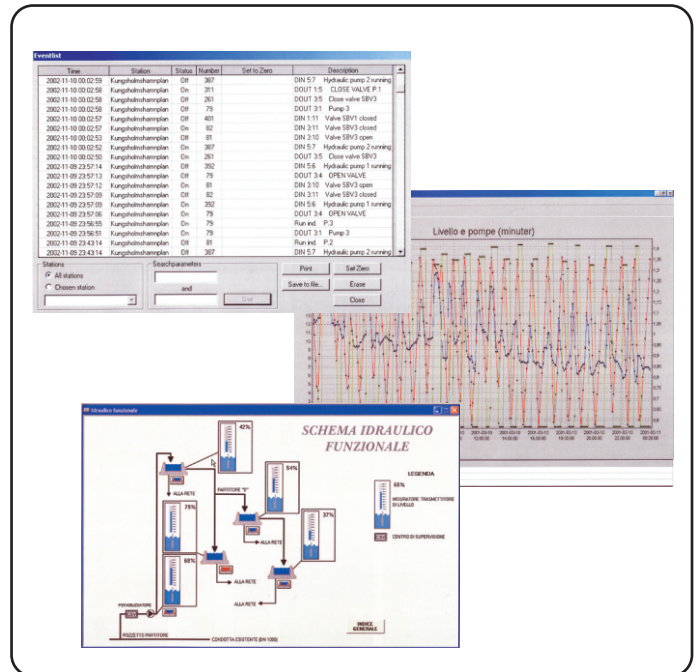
Eventlist

| Time | Station | Status | Number | Set to Zero | Description |
|---|---|---|---|---|---|
| 2002-11-10 00:02:59 | Kungsholmshamnplan | Off | 387 | | DIN 5:7 Hydraulic pump 2 running |
| 2002-11-10 00:02:58 | Kungsholmshamnplan | On | 311 | | DOUT 1:5 CLOSE VALVE P.1 |
| 2002-11-10 00:02:58 | Kungsholmshamnplan | Off | 261 | | DOUT 3:5 Close valve SBV3 |
| 2002-11-10 00:02:58 | Kungsholmshamnplan | On | 79 | | DOUT 3:1 Pump 3 |
| 2002-11-10 00:02:57 | Kungsholmshamnplan | Off | 401 | | DIN 1:11 Valve SBV1 closed |
| 2002-11-10 00:02:57 | Kungsholmshamnplan | On | 82 | | DIN 3:11 Valve SBV3 closed |
| 2002-11-10 00:02:53 | Kungsholmshamnplan | Off | 81 | | DIN 3:10 Valve SBV3 open |
| 2002-11-10 00:02:52 | Kungsholmshamnplan | On | 387 | | DIN 5:7 Hydraulic pump 2 running |
| 2002-11-10 00:02:50 | Kungsholmshamnplan | On | 261 | | DOUT 3:5 Close valve SBV3 |
| 2002-11-09 23:57:14 | Kungsholmshamnplan | Off | 392 | | DIN 5:6 Hydraulic pump 1 running |
| 2002-11-09 23:57:13 | Kungsholmshamnplan | Off | 79 | | DOUT 3:4 OPEN VALVE |
| 2002-11-09 23:57:12 | Kungsholmshamnplan | On | 81 | | DIN 3:10 Valve SBV3 open |
| 2002-11-09 23:57:09 | Kungsholmshamnplan | Off | 82 | | DIN 3:11 Valve SBV3 closed |
| 2002-11-09 23:57:09 | Kungsholmshamnplan | On | 392 | | DIN 5:6 Hydraulic pump 1 running |
| 2002-11-09 23:57:06 | Kungsholmshamnplan | On | 79 | | DOUT 3:4 OPEN VALVE |
| 2002-11-09 23:56:55 | Kungsholmshamnplan | Off | 79 | | Run ind. P.3 |
| 2002-11-09 23:56:51 | Kungsholmshamnplan | Off | 79 | | DOUT 3:1 Pump 3 |
| 2002-11-09 23:43:14 | Kungsholmshamnplan | Off | 81 | | Run ind. P.2 |
| 2002-11-09 23:43:14 | Kungsholmshamnplan | Off | 387 | | DIN 5:7 Hydraulic pump 2 running |

Stations
All stations
Chosen station
Searchparameters
and
List
Print
Set Zero
Save to file...
Erase
Close

Livello e pompe (minuter)

Idraulico funzionale
SCHEMA IDRAULICO FUNZIONALE
42%
54%
75%
37%
68%
ALLA RETE
PARTITORE "E"
ALLA RETE
ALLA RETE
ALLA RETE
LEGENDA
66%
MISURATORE TRASMETTITORE DI LIVELLO
CENTRO DI SUPERVISIONE
POTABILIZZATORE
POZZETTO PARTITORE
CONDOTTA ESISTENTE (DN 1000)
INDICE GENERALE